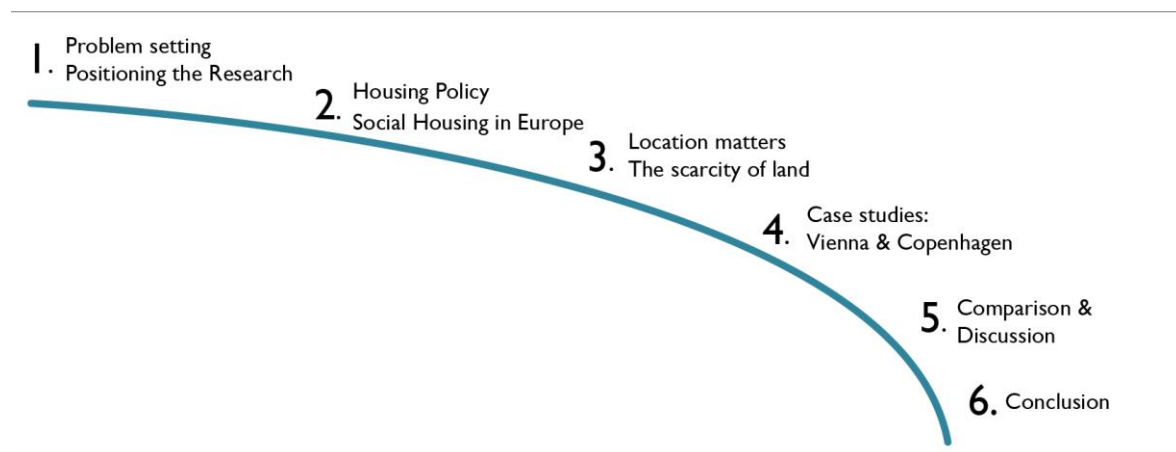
1. Problem setting
Positioning the Research

2. Housing Policy
Social Housing in Europe

3. Location matters
The scarcity of land

4. Case studies:
Vienna & Copenhagen

5. Comparison &
Discussion

6. Conclusion